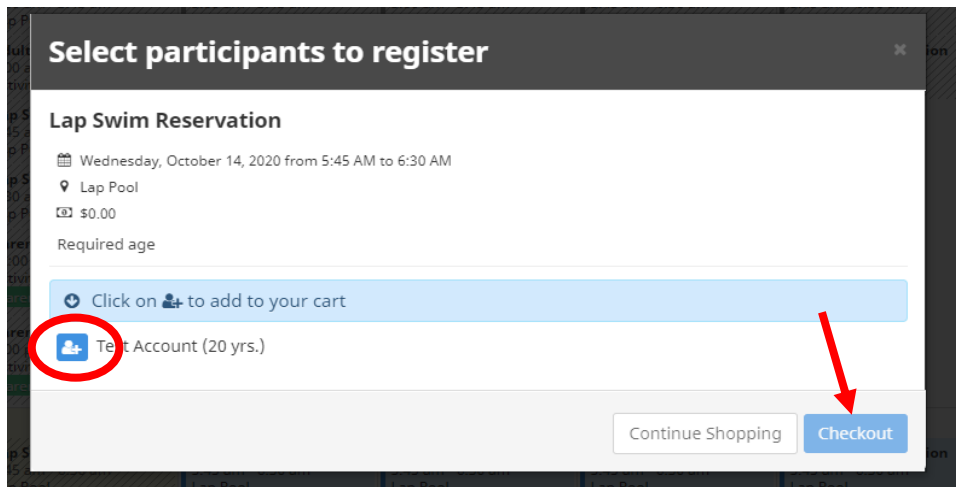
Select participants to register

×

Lap Swim Reservation

Wednesday, October 14, 2020 from 5:45 AM to 6:30 AM

Lap Pool

$0.00

Required age

Click on to add to your cart

Test Account (20 yrs.)

Continue Shopping

Checkout